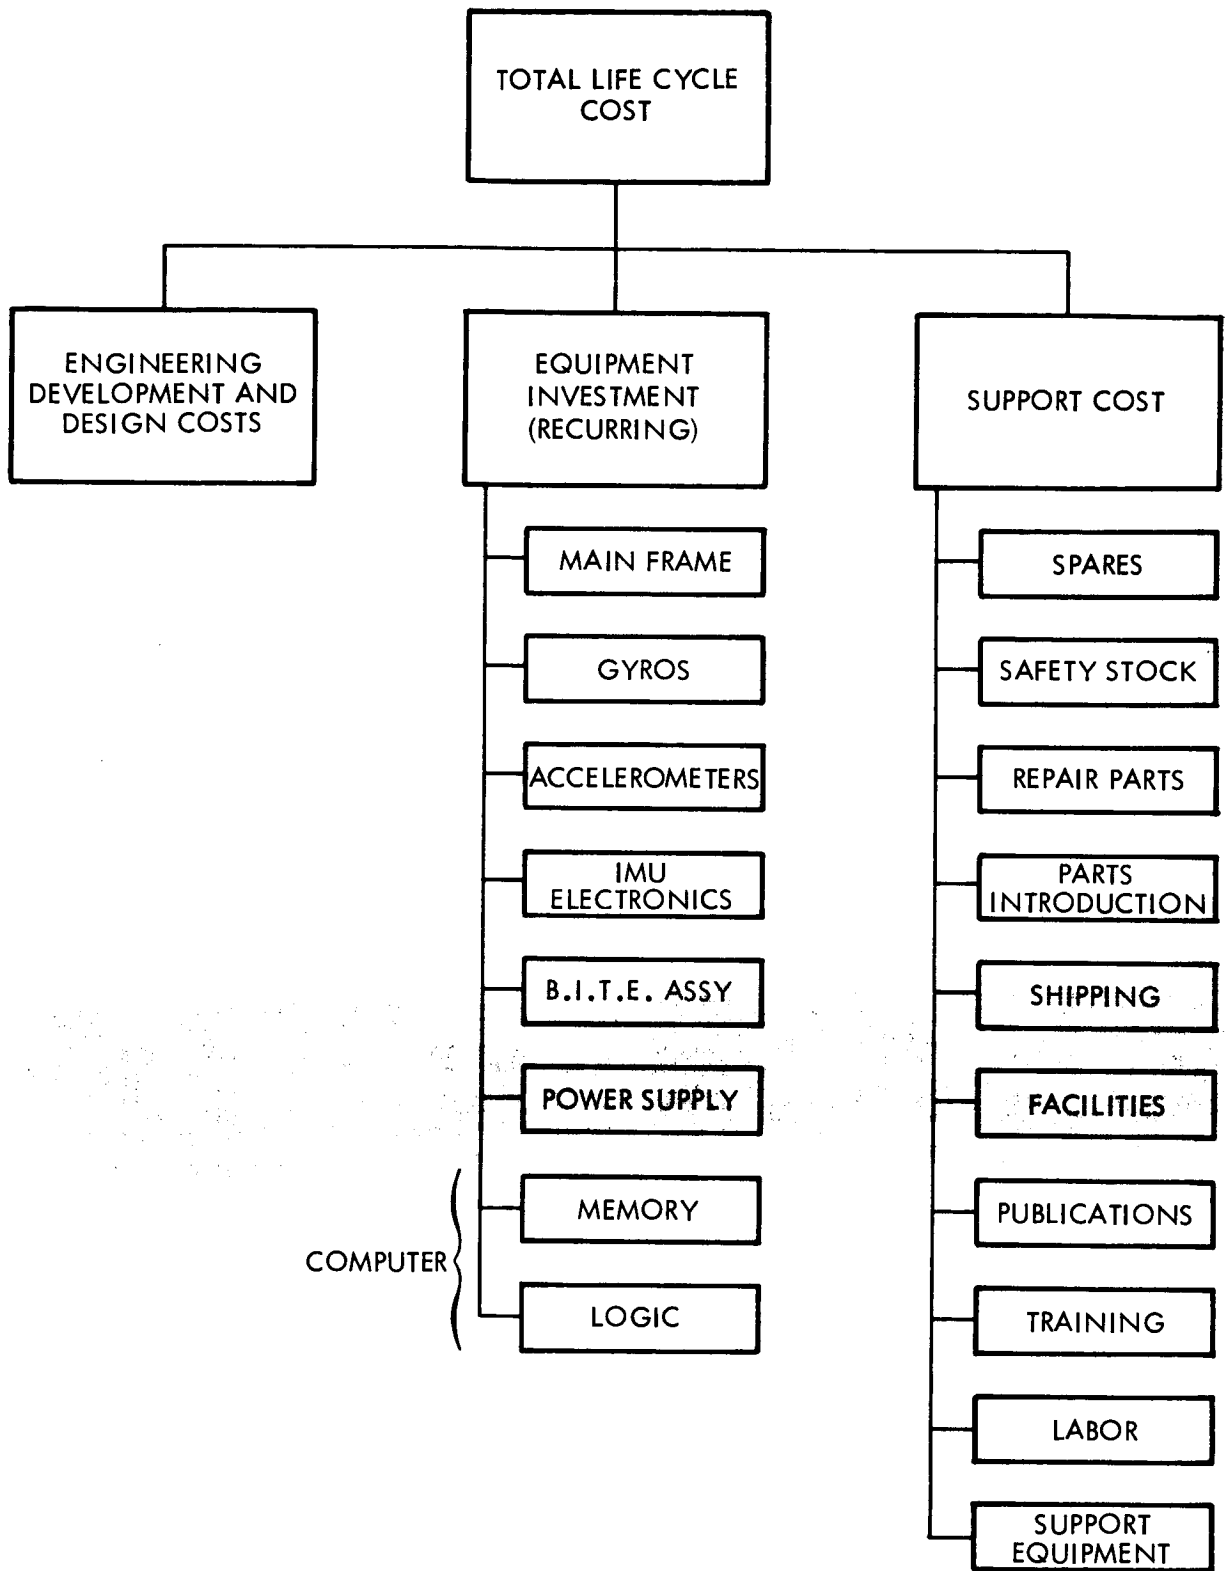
TOTAL LIFE CYCLE COST

ENGINEERING DEVELOPMENT AND DESIGN COSTS

EQUIPMENT INVESTMENT (RECURRING)

SUPPORT COST

MAIN FRAME

GYROS

ACCELEROMETERS

IMU ELECTRONICS

B.I.T.E. ASSY

POWER SUPPLY

MEMORY

LOGIC

COMPUTER

SPARES

SAFETY STOCK

REPAIR PARTS

PARTS INTRODUCTION

SHIPPING

FACILITIES

PUBLICATIONS

TRAINING

LABOR

SUPPORT EQUIPMENT